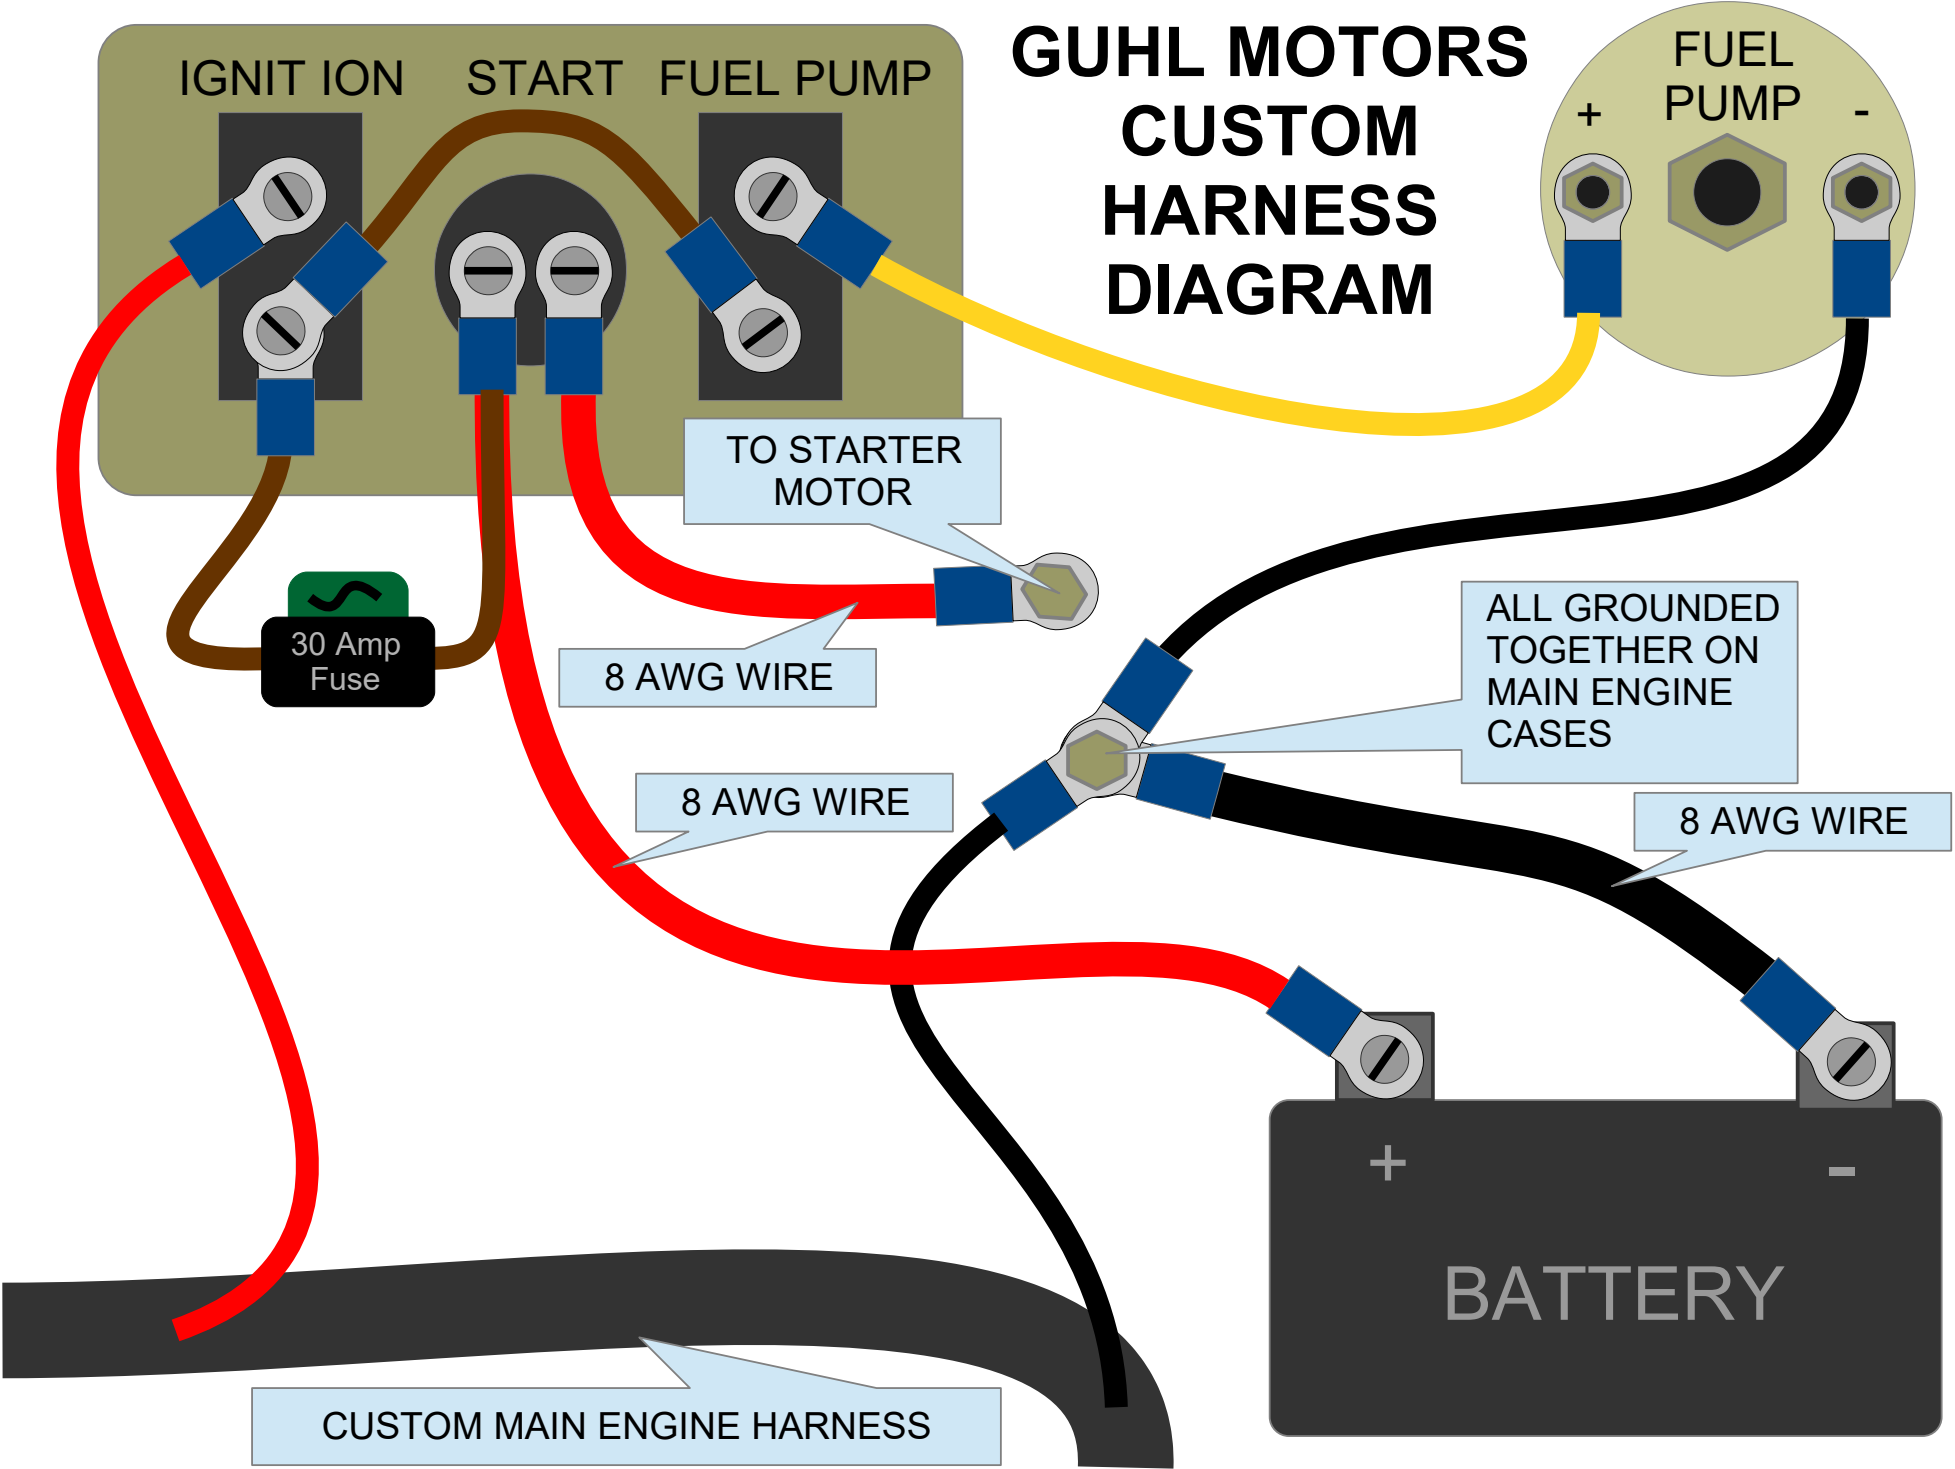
IGNIT ION START FUEL PUMP

GUHL MOTORS CUSTOM HARNESS DIAGRAM

FUEL PUMP
+
-

TO STARTER MOTOR

30 Amp Fuse

8 AWG WIRE

ALL GROUNDED TOGETHER ON MAIN ENGINE CASES

8 AWG WIRE

8 AWG WIRE

+
-
BATTERY

CUSTOM MAIN ENGINE HARNESS